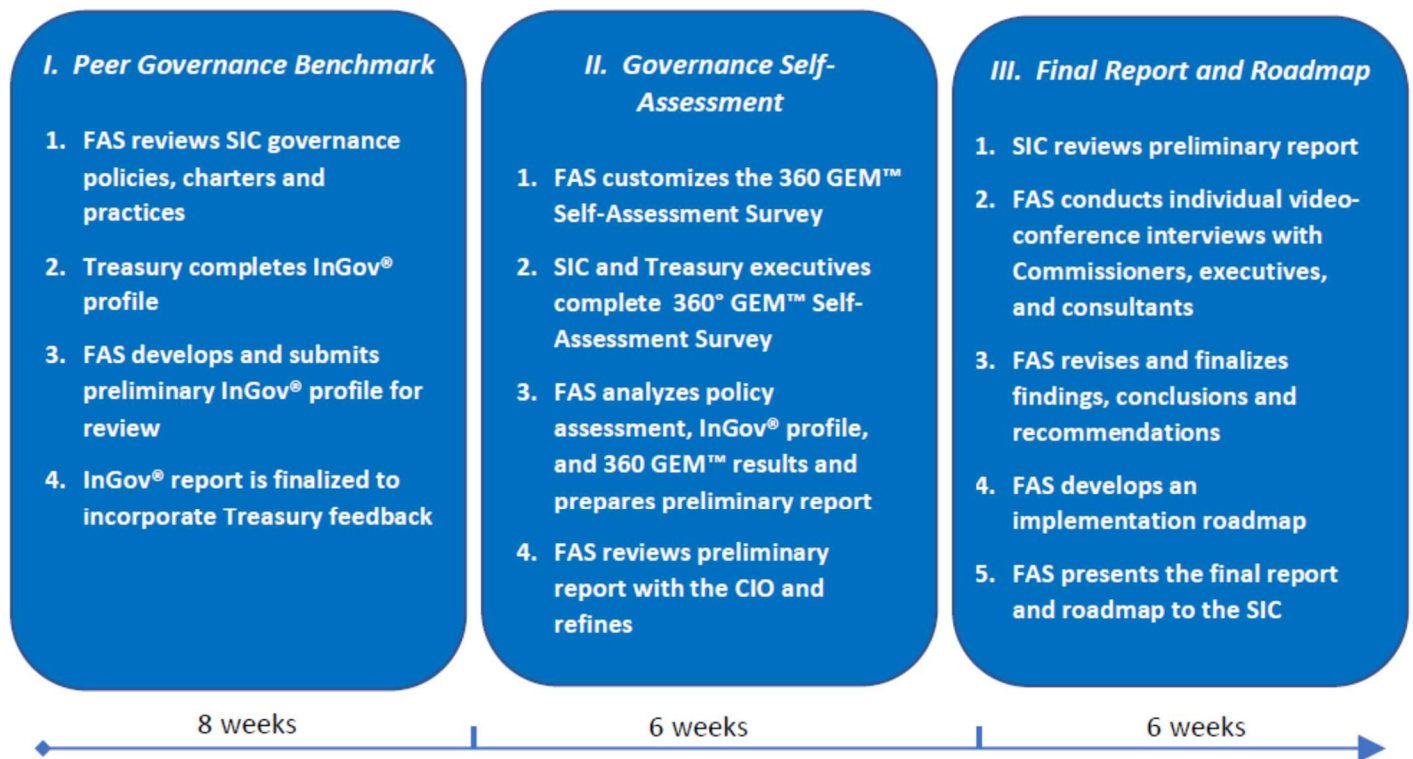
I. Peer Governance Benchmark

1. FAS reviews SIC governance policies, charters and practices
2. Treasury completes InGov® profile
3. FAS develops and submits preliminary InGov® profile for review
4. InGov® report is finalized to incorporate Treasury feedback

II. Governance Self-Assessment

1. FAS customizes the 360 GEM™ Self-Assessment Survey
2. SIC and Treasury executives complete 360° GEM™ Self-Assessment Survey
3. FAS analyzes policy assessment, InGov® profile, and 360 GEM™ results and prepares preliminary report
4. FAS reviews preliminary report with the CIO and refines

III. Final Report and Roadmap

1. SIC reviews preliminary report
2. FAS conducts individual video-conference interviews with Commissioners, executives, and consultants
3. FAS revises and finalizes findings, conclusions and recommendations
4. FAS develops an implementation roadmap
5. FAS presents the final report and roadmap to the SIC

8 weeks

6 weeks

6 weeks